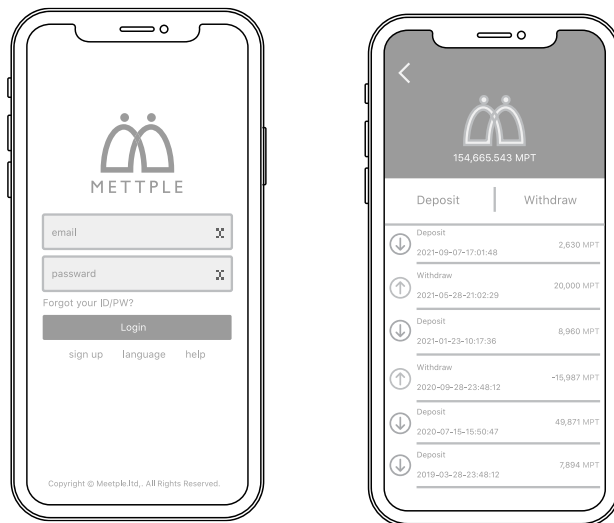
METTPLE

email

passward

Forgot your ID/PW?

Login

sign up language help

Copyright © Meetple.ltd,. All Rights Reserved.

<

154,665.543 MPT

Deposit

Withdraw

Deposit
2021-09-07-17:01:48
2,630 MPT

Withdraw
2021-05-28-21:02:29
20,000 MPT

Deposit
2021-01-23-10:17:36
8,960 MPT

Withdraw
2020-09-28-23:48:12
-15,987 MPT

Deposit
2020-07-15-15:50:47
49,871 MPT

Deposit
2019-03-28-23:48:12
7,894 MPT